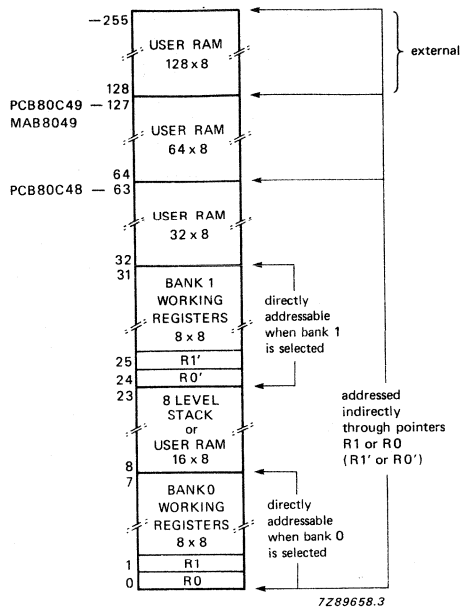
255
USER RAM
128 x 8
128
external
PCB80C49 127
MAB8049
USER RAM
64 x 8
64
PCB80C48 63
USER RAM
32 x 8
32
31
BANK 1
WORKING
REGISTERS
8 x 8
directly addressable when bank 1 is selected
25
R1'
24
R0'
23
8 LEVEL
STACK
or
USER RAM
16 x 8
8
addressed indirectly through pointers R1 or R0 (R1' or R0')
7
BANK0
WORKING
REGISTERS
8 x 8
directly addressable when bank 0 is selected
1
R1
0
R0
7Z89658.3